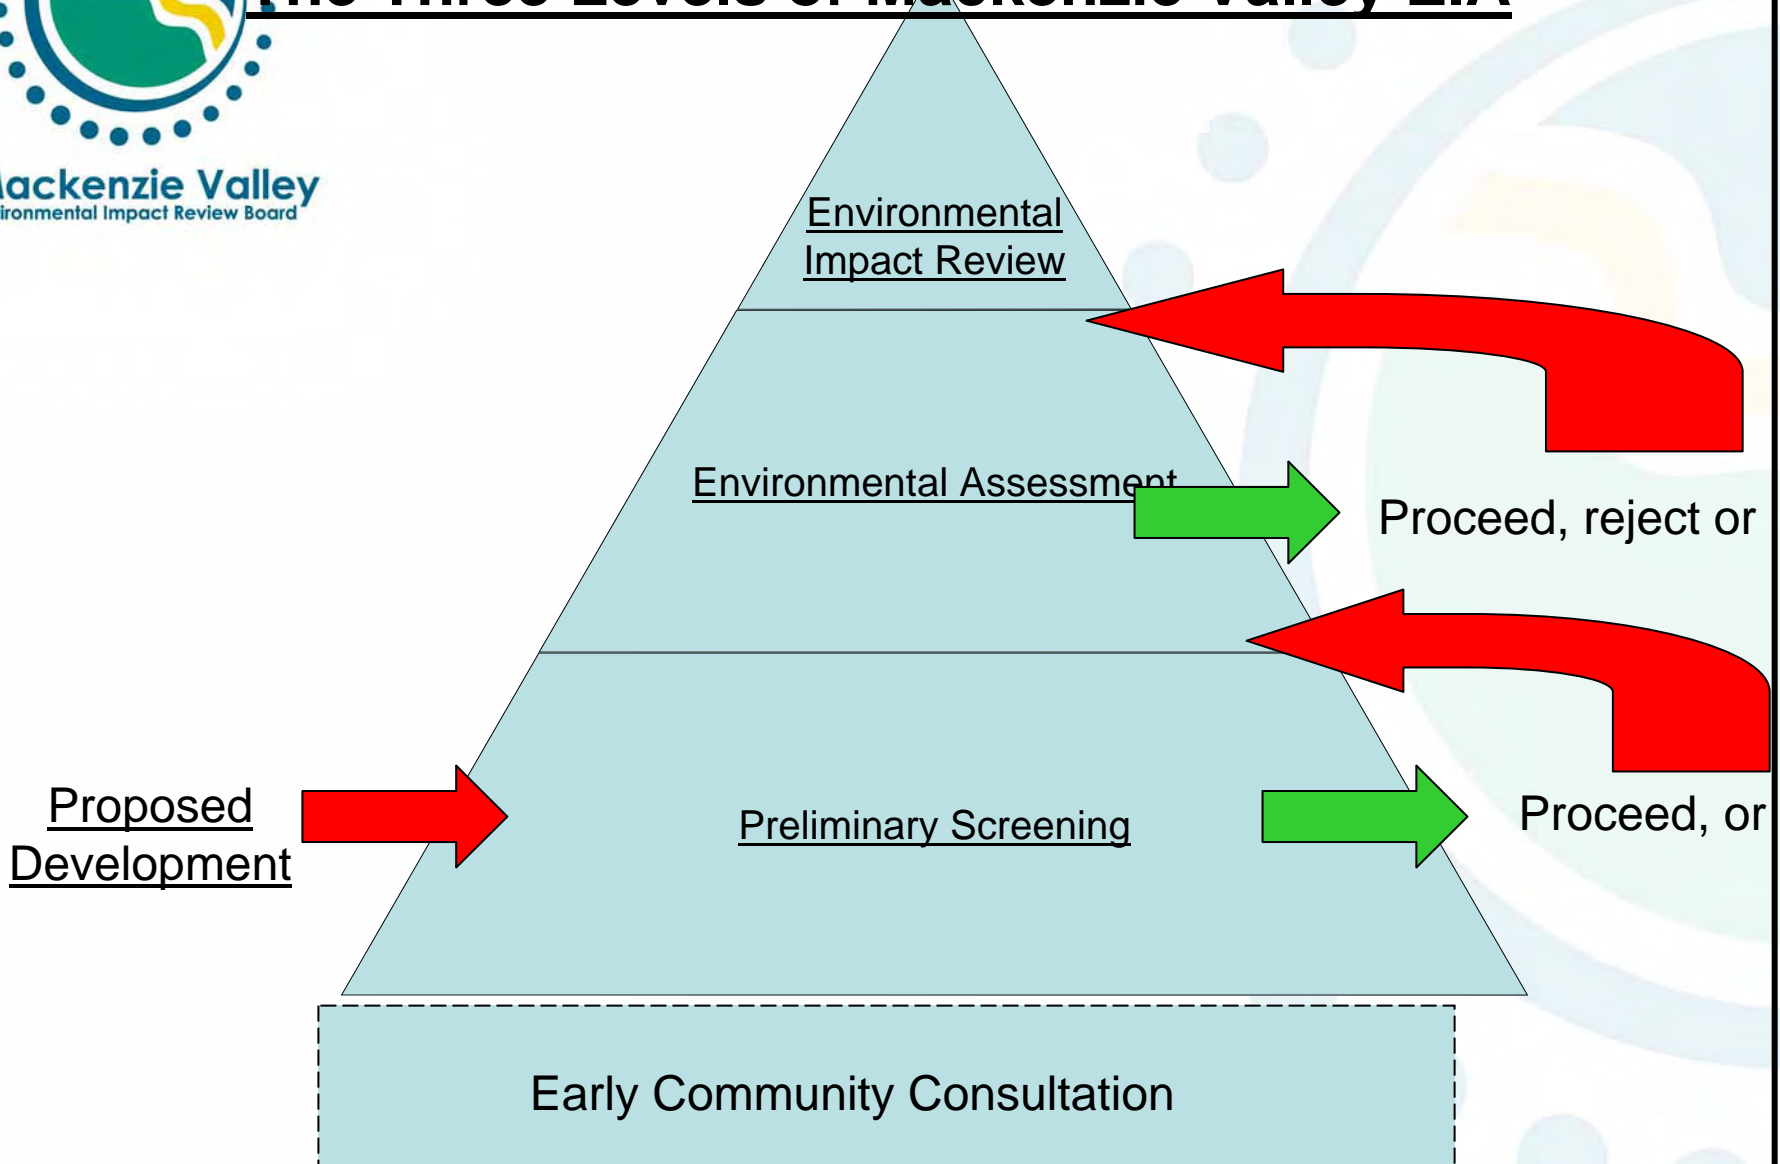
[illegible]

ackenzie Valley
ironmental Impact Review Board

Environmental Impact Review

Environmental Assessment

Proceed, reject or

Proposed Development

Preliminary Screening

Proceed, or

Early Community Consultation